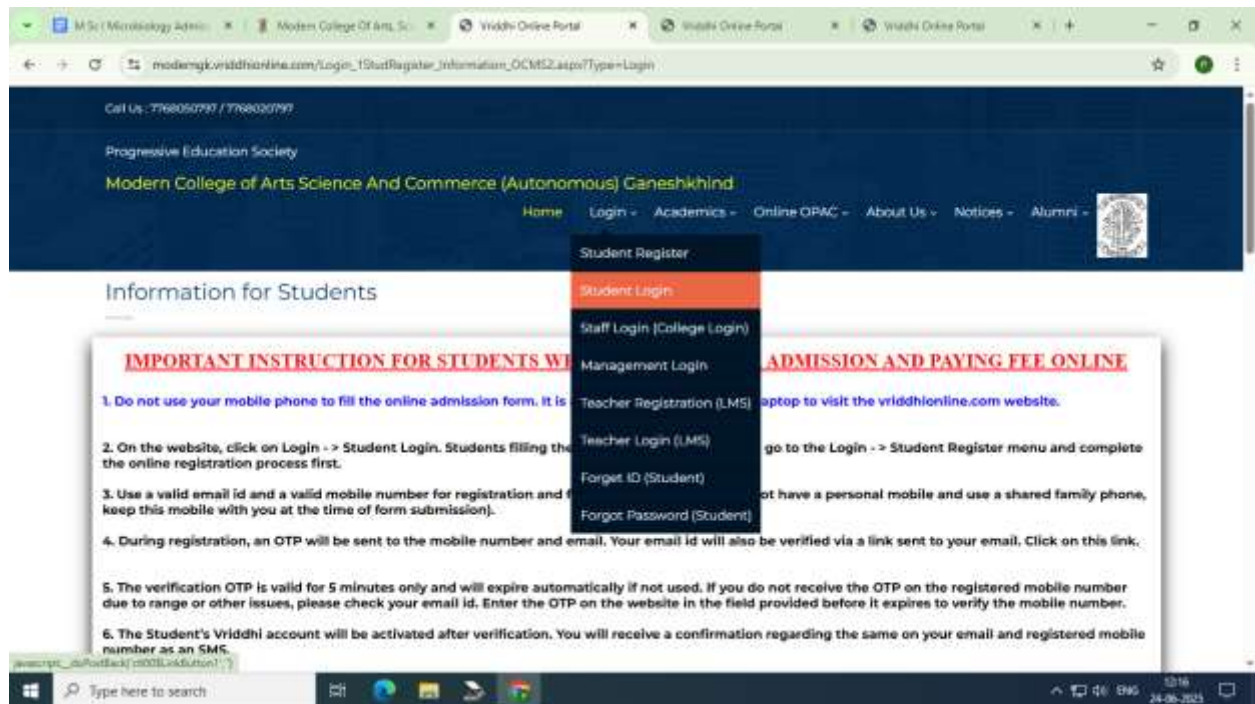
M.Sc Microbiology Admis ✕ | Modern College Of Arts, Sc ✕ | Vriddhi Online Portal ✕ | Vriddhi Online Portal ✕ | Vriddhi Online Portal ✕ | +

moderngk.vriddhionline.com/Login_1StudRegister_Information_OCMS2.aspx?Type=Login

Call Us : 7768050797 / 7768020797

Progressive Education Society

Modern College of Arts Science And Commerce (Autonomous) Ganeshkhind

Home Login Academics Online OPAC About Us Notices Alumni

Student Register
Student Login
Staff Login (College Login)
Management Login
Teacher Registration (LMS)
Teacher Login (LMS)
Forget ID (Student)
Forgot Password (Student)

Information for Students

IMPORTANT INSTRUCTION FOR STUDENTS WE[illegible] ADMISSION AND PAYING FEE ONLINE

1. Do not use your mobile phone to fill the online admission form. It is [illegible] aptop to visit the vriddhionline.com website.

2. On the website, click on Login - > Student Login. Students filling the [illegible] go to the Login - > Student Register menu and complete the online registration process first.

3. Use a valid email id and a valid mobile number for registration and f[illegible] ot have a personal mobile and use a shared family phone, keep this mobile with you at the time of form submission).

4. During registration, an OTP will be sent to the mobile number and email. Your email id will also be verified via a link sent to your email. Click on this link.

5. The verification OTP is valid for 5 minutes only and will expire automatically if not used. If you do not receive the OTP on the registered mobile number due to range or other issues, please check your email id. Enter the OTP on the website in the field provided before it expires to verify the mobile number.

6. The Student's Vriddhi account will be activated after verification. You will receive a confirmation regarding the same on your email and registered mobile number as an SMS.

javascript:__doPostBack('ctl00$LinkButton1','')

Type here to search

ENG 12:16 24-06-2025